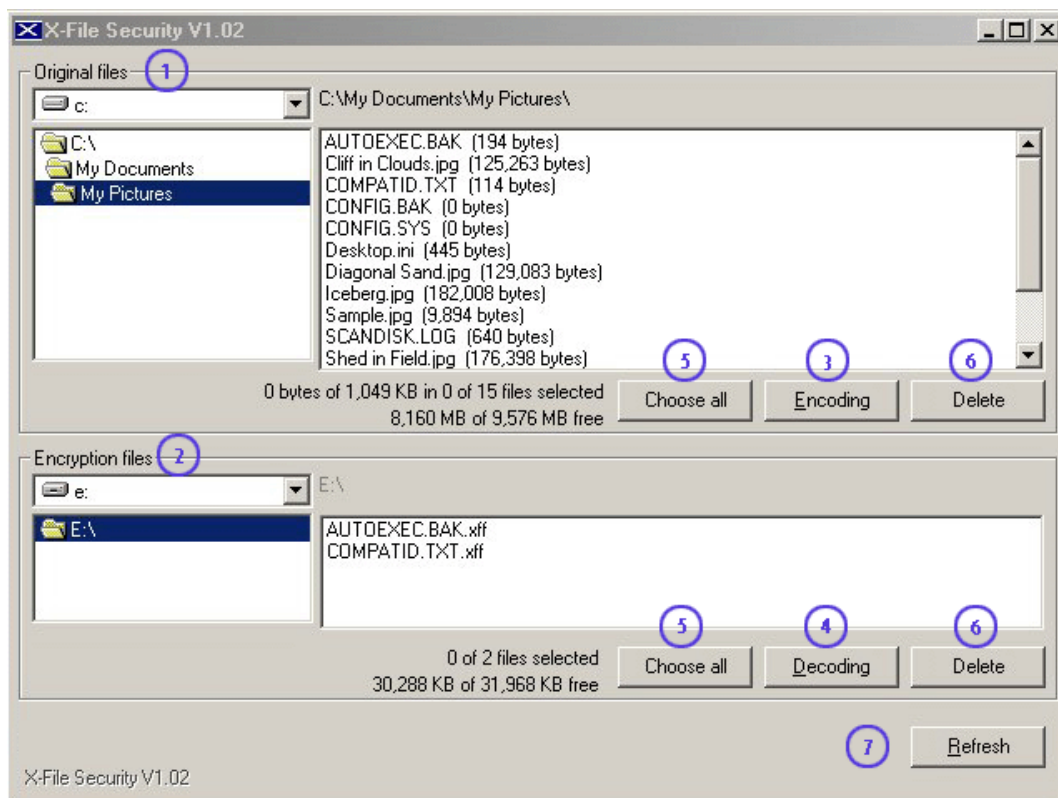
X-File Security V1.02

Original files 1

c:

C:\My Documents\My Pictures\

C:\
My Documents
My Pictures

AUTOEXEC.BAK (194 bytes)
Cliff in Clouds.jpg (125,263 bytes)
COMPATID.TXT (114 bytes)
CONFIG.BAK (0 bytes)
CONFIG.SYS (0 bytes)
Desktop.ini (445 bytes)
Diagonal Sand.jpg (129,083 bytes)
Iceberg.jpg (182,008 bytes)
Sample.jpg (9,894 bytes)
SCANDISK.LOG (640 bytes)
Shed in Field.jpg (176,398 bytes)

0 bytes of 1,049 KB in 0 of 15 files selected
8,160 MB of 9,576 MB free

5 Choose all
3 Encoding
6 Delete

Encryption files 2

e:

E:\

E:\

AUTOEXEC.BAK.xff
COMPATID.TXT.xff

0 of 2 files selected
30,288 KB of 31,968 KB free

5 Choose all
4 Decoding
6 Delete

7 Refresh

X-File Security V1.02